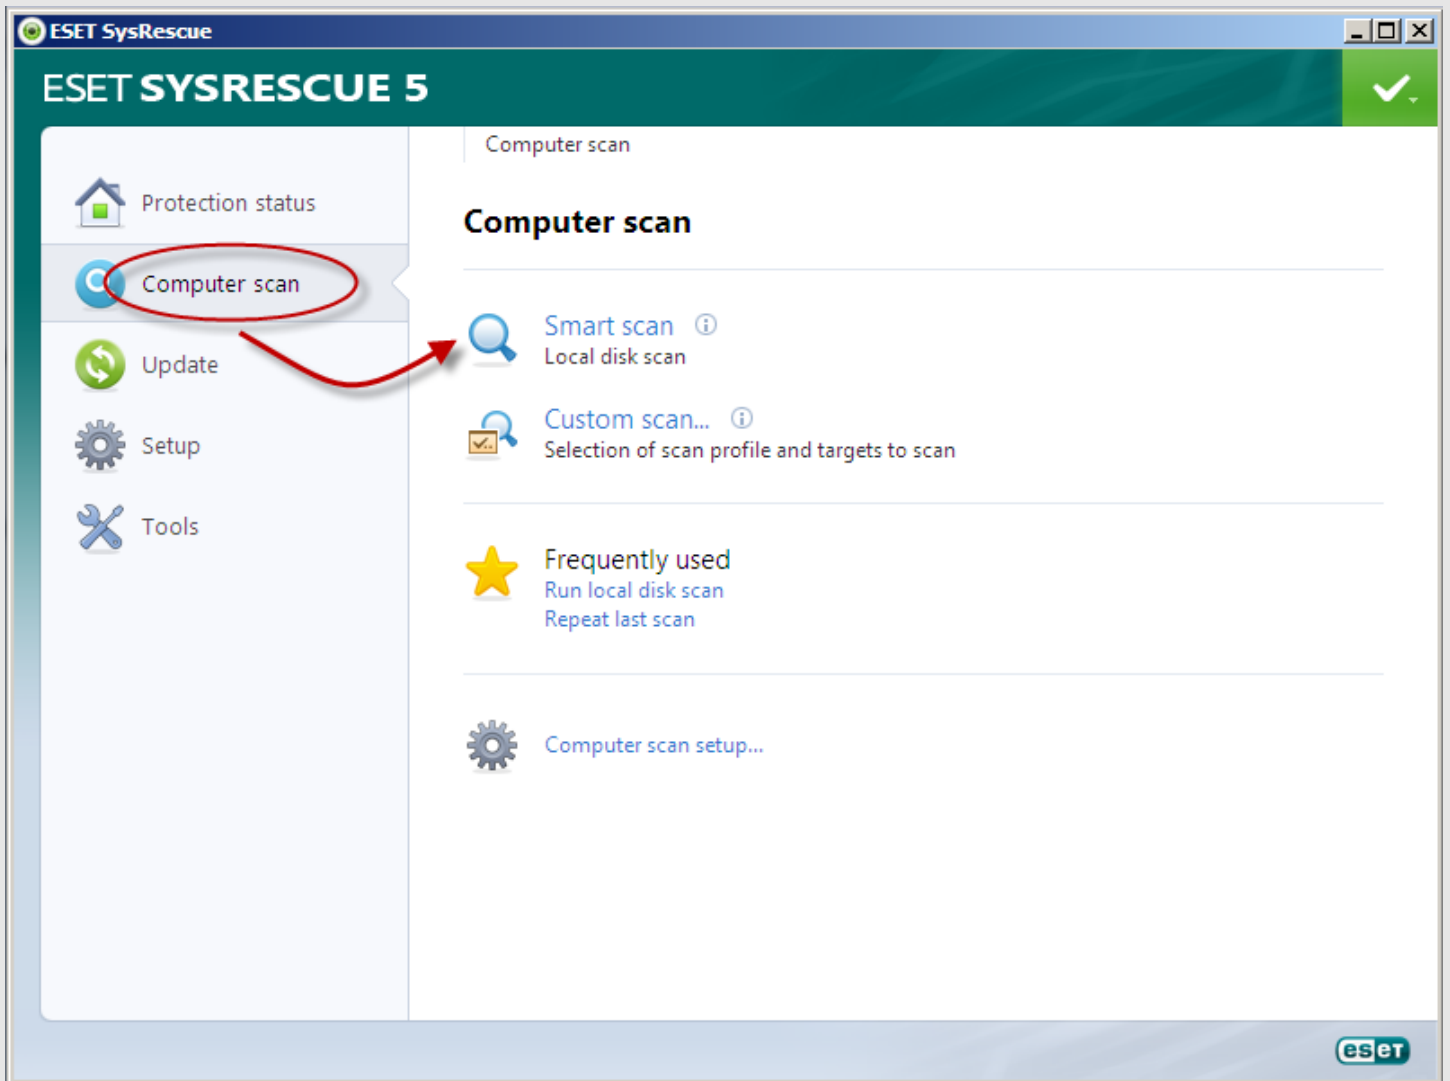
ESET SysRescue

ESET SYSRESCUE 5

Protection status

Computer scan

Update

Setup

Tools

Computer scan

Computer scan

Smart scan
Local disk scan

Custom scan...
Selection of scan profile and targets to scan

Frequently used
Run local disk scan
Repeat last scan

Computer scan setup...

eset